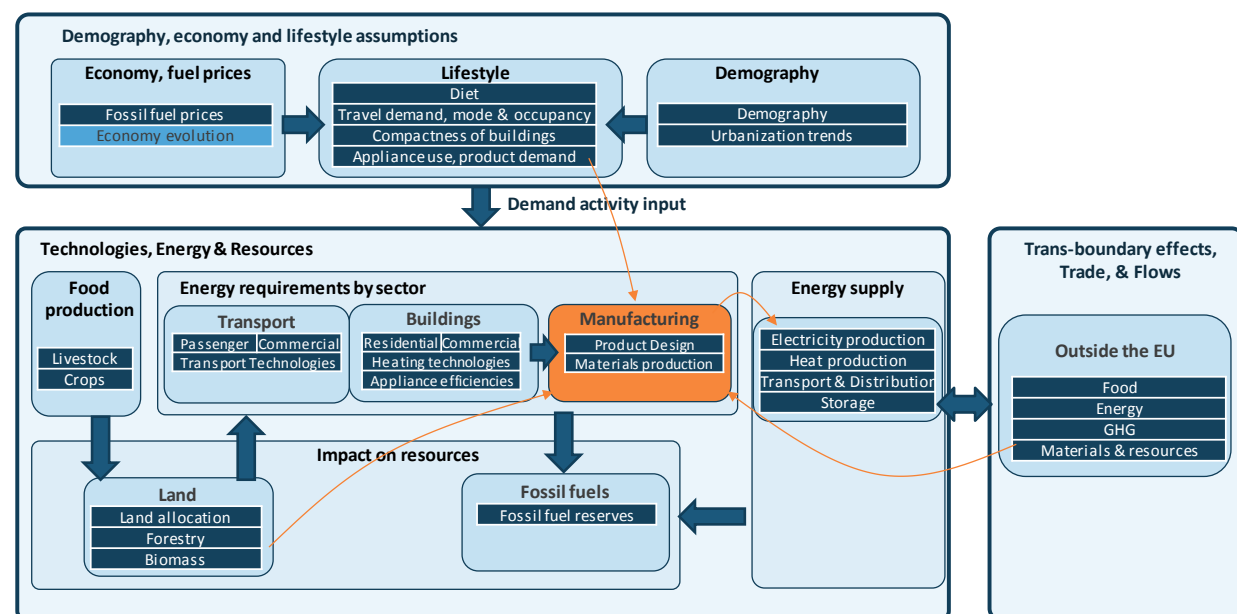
Demography, economy and lifestyle assumptions

Economy, fuel prices
Fossil fuel prices
Economy evolution

Lifestyle
Diet
Travel demand, mode & occupancy
Compactness of buildings
Appliance use, product demand

Demography
Demography
Urbanization trends

Demand activity input

Technologies, Energy & Resources

Food production
Livestock
Crops

Energy requirements by sector

Transport
Passenger
Commercial
Transport Technologies

Buildings
Residential
Commercial
Heating technologies
Appliance efficiencies

Manufacturing
Product Design
Materials production

Energy supply
Electricity production
Heat production
Transport & Distribution
Storage

Impact on resources

Land
Land allocation
Forestry
Biomass

Fossil fuels
Fossil fuel reserves

Trans-boundary effects, Trade, & Flows

Outside the EU
Food
Energy
GHG
Materials & resources